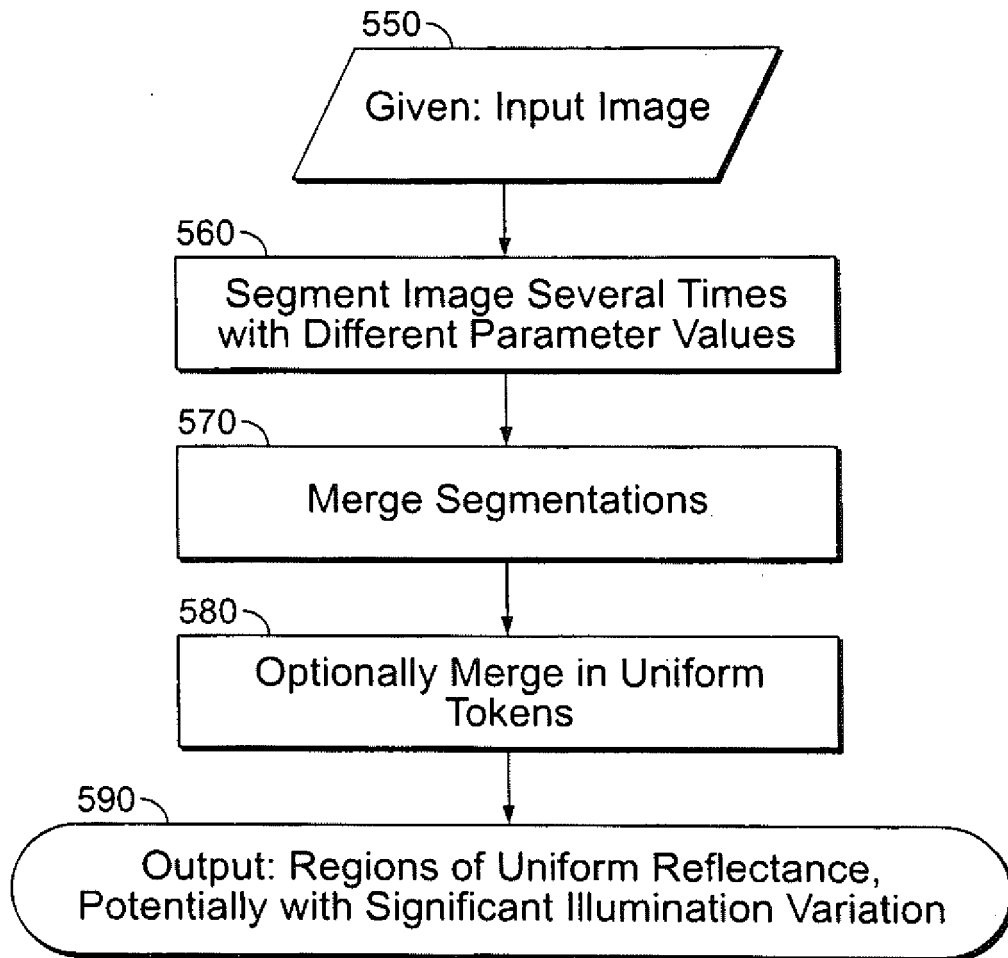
550

Given: Input Image

560

Segment Image Several Times with Different Parameter Values

570

Merge Segmentations

580

Optionally Merge in Uniform Tokens

590

Output: Regions of Uniform Reflectance, Potentially with Significant Illumination Variation